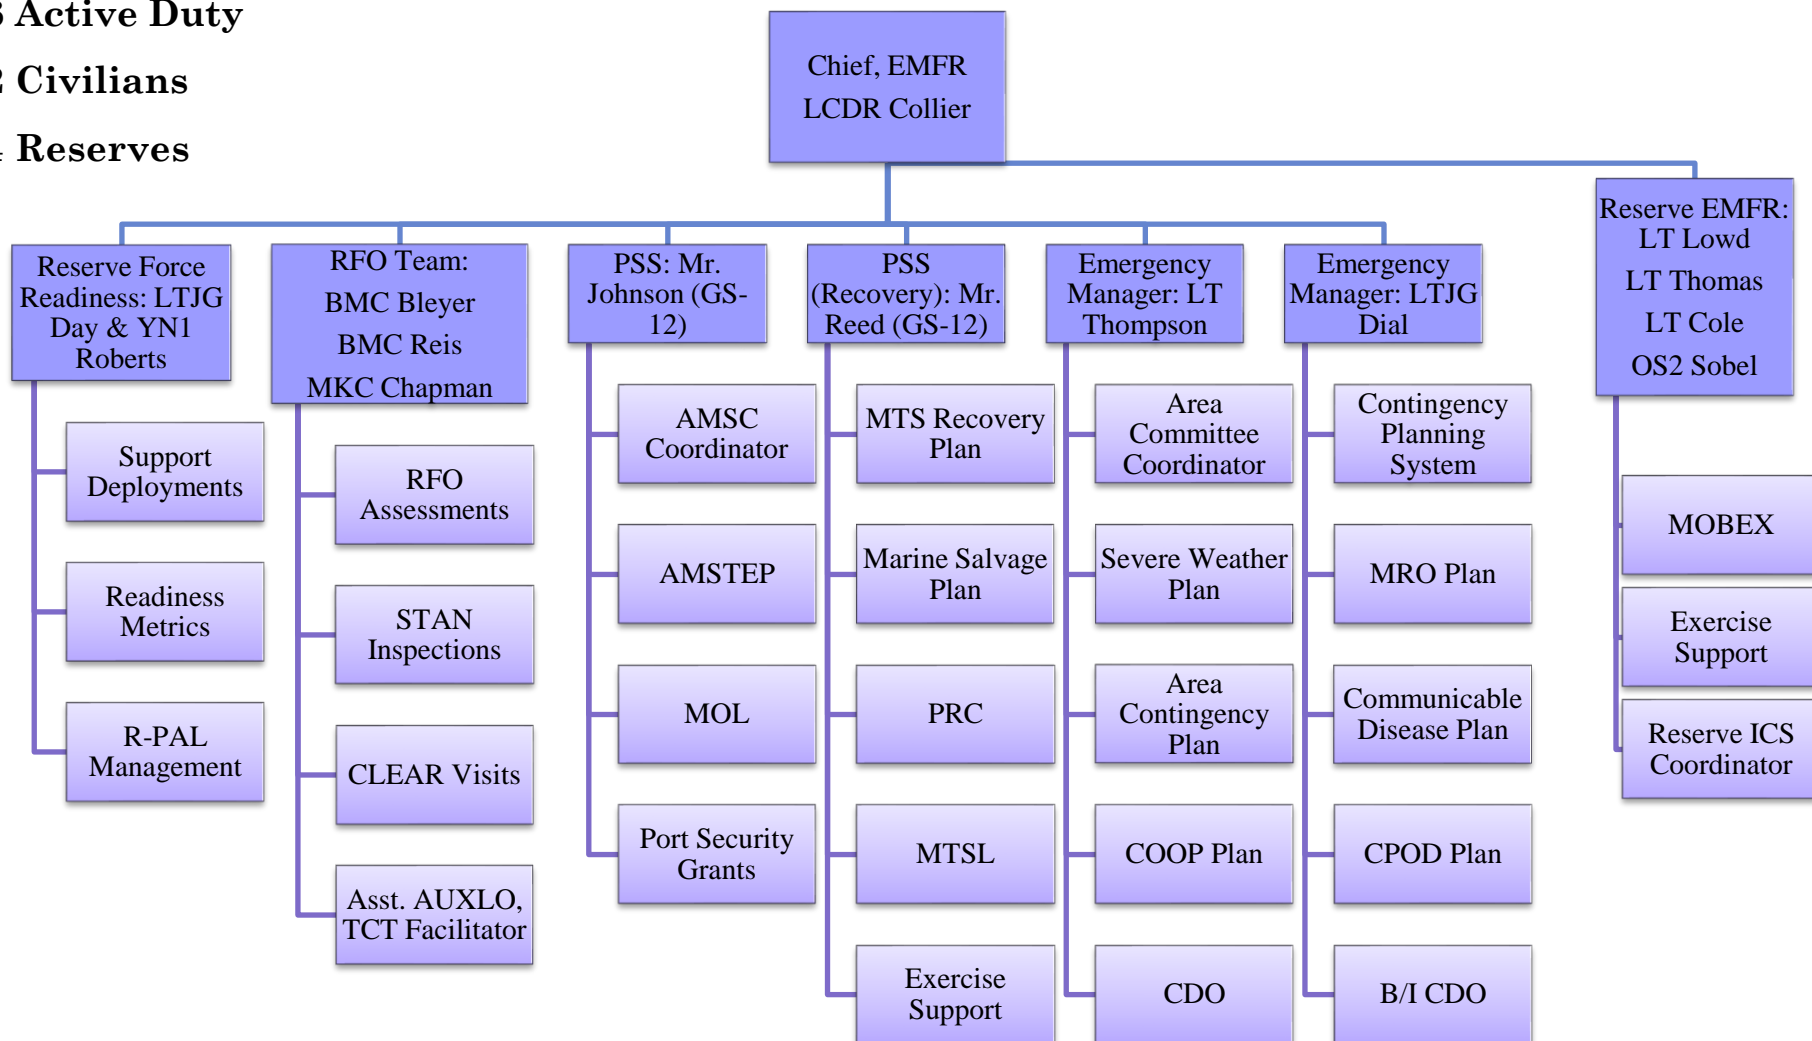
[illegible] Active Duty
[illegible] Civilians
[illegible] Reserves

Chief, EMFR
LCDR Collier

Reserve Force Readiness: LTJG Day & YN1 Roberts

Support Deployments

Readiness Metrics

R-PAL Management

RFO Team:
BMC Bleyer
BMC Reis
MKC Chapman

RFO Assessments

STAN Inspections

CLEAR Visits

Asst. AUXLO, TCT Facilitator

PSS: Mr. Johnson (GS-12)

AMSC Coordinator

AMSTEP

MOL

Port Security Grants

PSS (Recovery): Mr. Reed (GS-12)

MTS Recovery Plan

Marine Salvage Plan

PRC

MTSL

Exercise Support

Emergency Manager: LT Thompson

Area Committee Coordinator

Severe Weather Plan

Area Contingency Plan

COOP Plan

CDO

Emergency Manager: LTJG Dial

Contingency Planning System

MRO Plan

Communicable Disease Plan

CPOD Plan

B/I CDO

Reserve EMFR:
LT Lowd
LT Thomas
LT Cole
OS2 Sobel

MOBEX

Exercise Support

Reserve ICS Coordinator